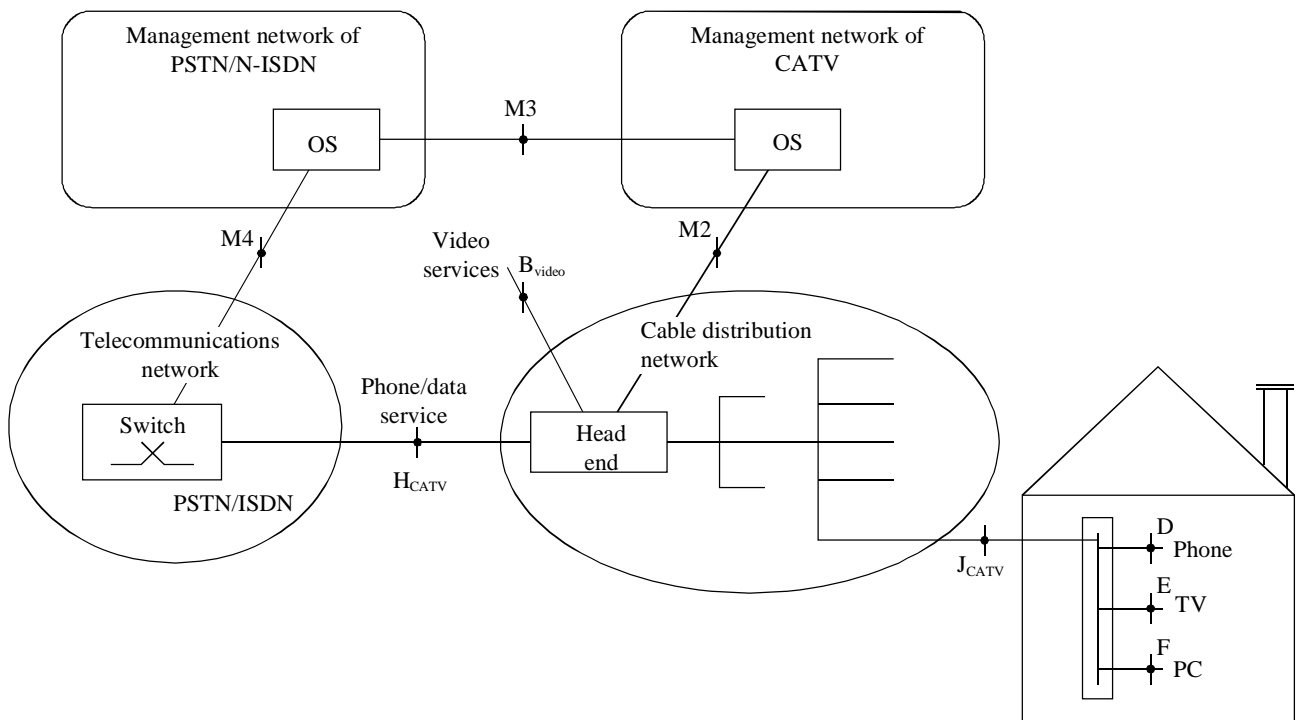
Management network of PSTN/N-ISDN

OS

M3

Management network of CATV

OS

M4

Video services

$B_{video}$

M2

Telecommunications network

Cable distribution network

Switch

Phone/data service

Head end

$H_{CATV}$

PSTN/ISDN

$J_{CATV}$

D

Phone

E

TV

F

PC